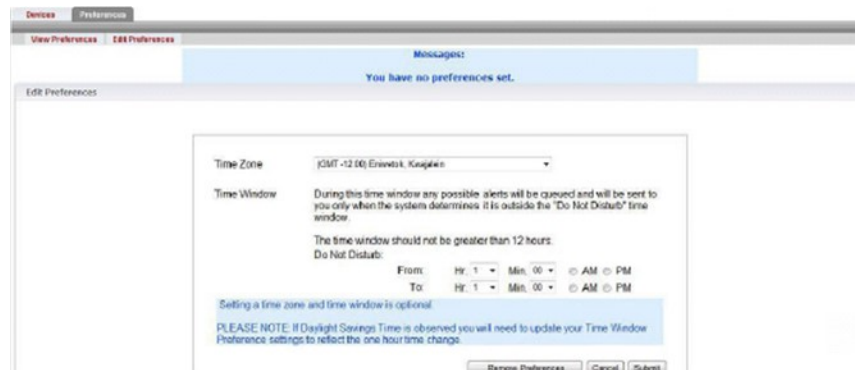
Devices | Preferences

View Preferences | Edit Preferences

Messages:

You have no preferences set.

Edit Preferences

Time Zone | (GMT -12:00) Eniwetok, Kwajalein

Time Window | During this time window any possible alerts will be queued and will be sent to you only when the system determines it is outside the "Do Not Disturb" time window.

The time window should not be greater than 12 hours.

Do Not Disturb:

From: Hr. 1 Min. 00 AM PM

To: Hr. 1 Min. 00 AM PM

Setting a time zone and time window is optional.

PLEASE NOTE: If Daylight Savings Time is observed you will need to update your Time Window Preference settings to reflect the one hour time change.

Remove Preferences | Cancel | Submit